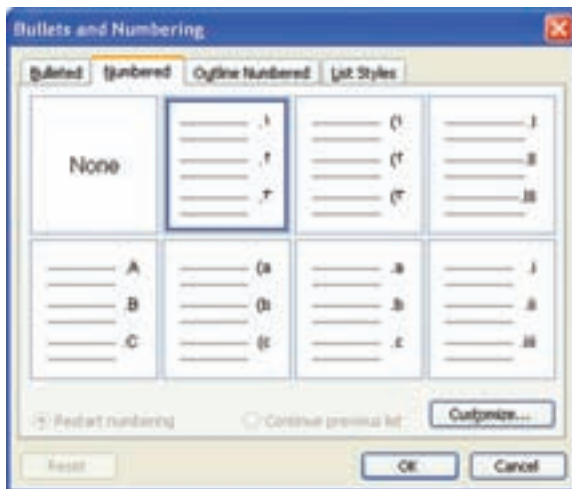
Bullets and Numbering

Bulleted | Numbered | Outline Numbered | List Styles

| None | ۱. ۲. ۳. | (۱ (۲ (۳ | .I .II .III |
|---|---|---|---|
| .A .B .C | (a (b (c | .a .b .c | .i .ii .iii |

Restart numbering

Continue previous list

Customize...

Reset

OK

Cancel